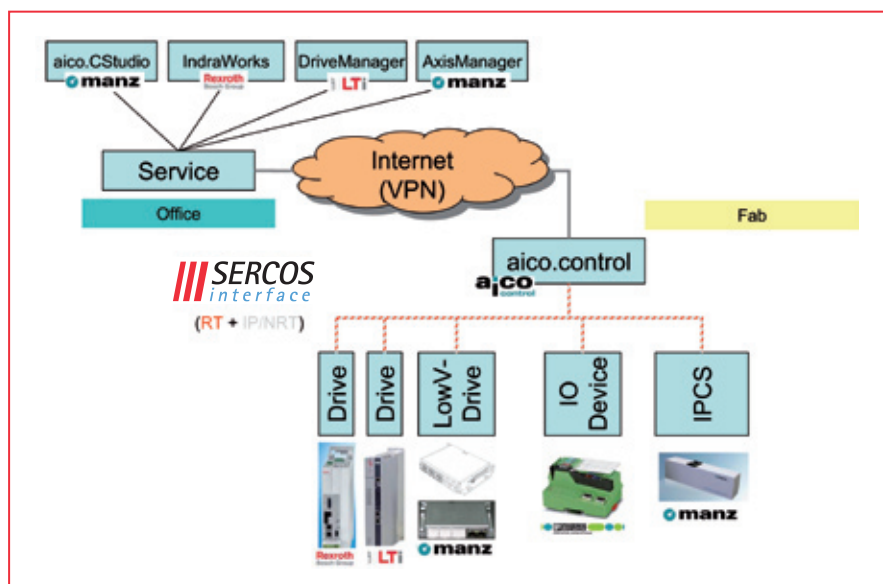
aico.CStudio
manz

IndraWorks
Rexroth
Bosch Group

DriveManager
LTi

AxisManager
manz

Service

Internet
(VPN)

Office

Fab

aico.control
aico
control

SERCOS
interface

(RT + IP/NRT)

Drive

Drive

LowV-Drive

IO Device

IPCS

Rexroth
Bosch Group

LTi

manz

manz